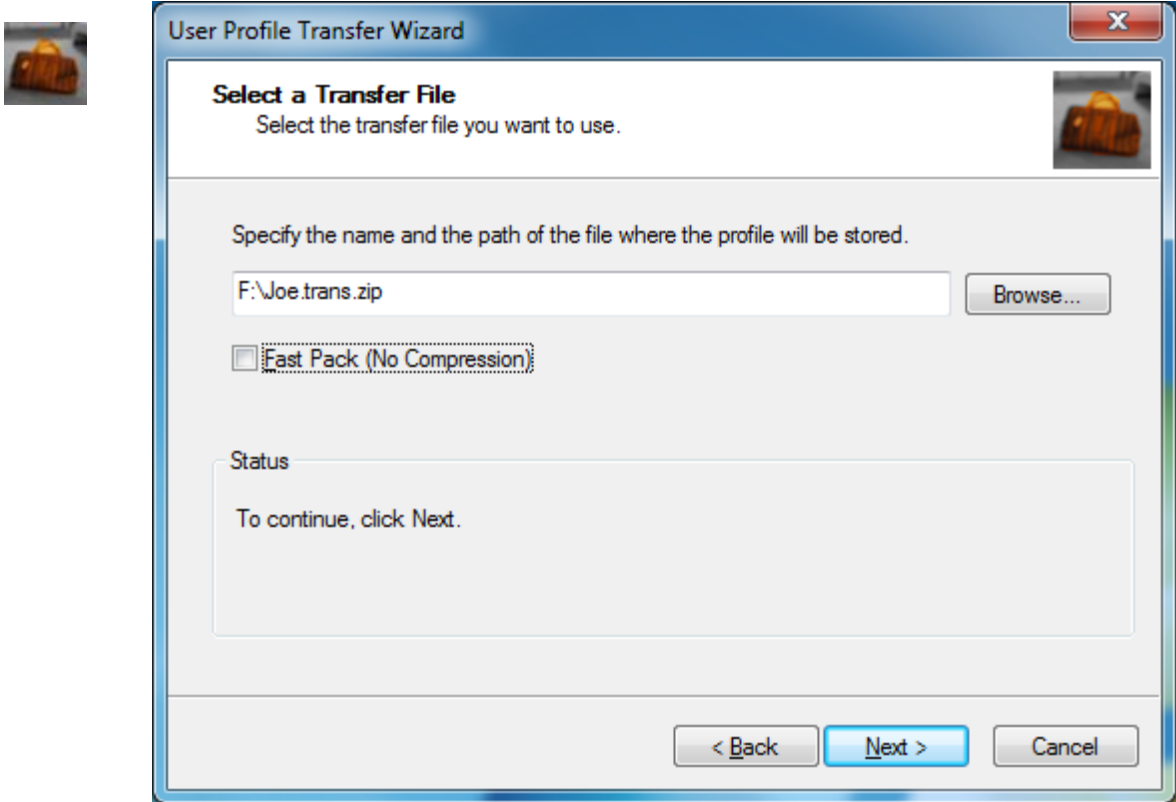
User Profile Transfer Wizard

Select a Transfer File
Select the transfer file you want to use.

Specify the name and the path of the file where the profile will be stored.

F:\Joe.trans.zip

Browse...

Fast Pack (No Compression)

Status

To continue, click Next.

< Back

Next >

Cancel